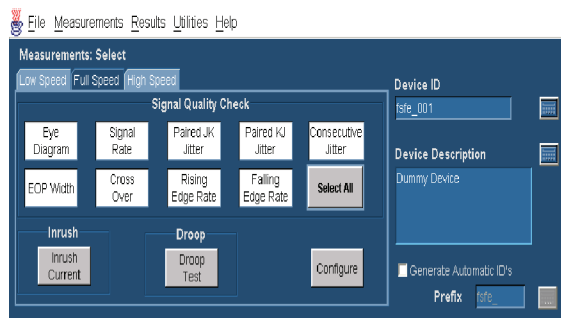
File Measurements Results Utilities Help

Measurements: Select

Low Speed Full Speed High Speed

Signal Quality Check

Eye Diagram

Signal Rate

Paired JK Jitter

Paired KJ Jitter

Consecutive Jitter

EOP Width

Cross Over

Rising Edge Rate

Falling Edge Rate

Select All

Inrush

Inrush Current

Droop

Droop Test

Configure

Device ID

fsfe_001

Device Description

Dummy Device

Generate Automatic ID's

Prefix fsfe_

...